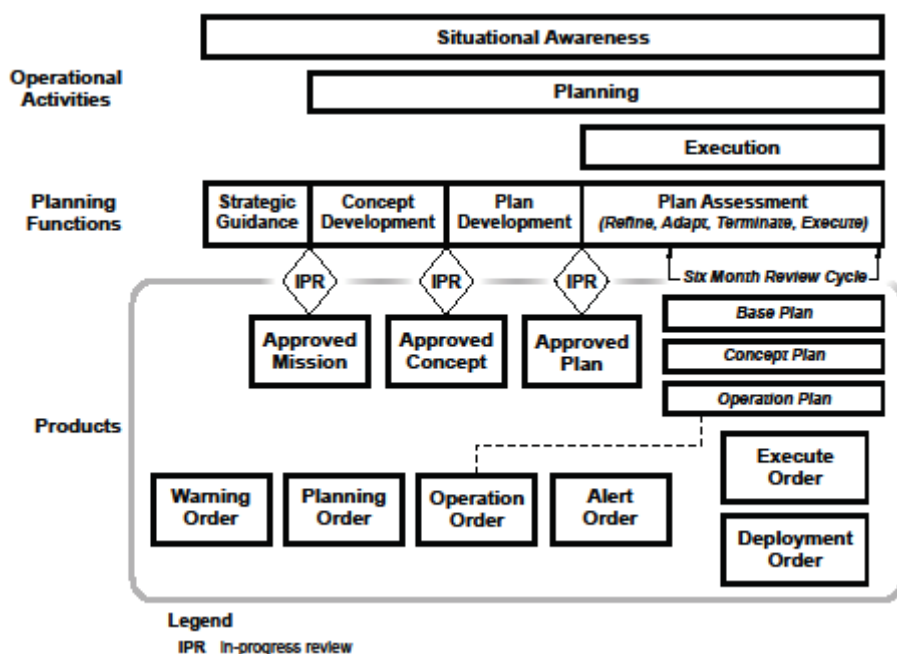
Situational Awareness

Operational Activities

Planning

Execution

Planning Functions

Strategic Guidance

Concept Development

Plan Development

Plan Assessment (Refine, Adapt, Terminate, Execute)

IPR

IPR

IPR

Six Month Review Cycle

Approved Mission

Approved Concept

Approved Plan

Base Plan

Concept Plan

Operation Plan

Products

Execute Order

Warning Order

Planning Order

Operation Order

Alert Order

Deployment Order

Legend

IPR in-progress review